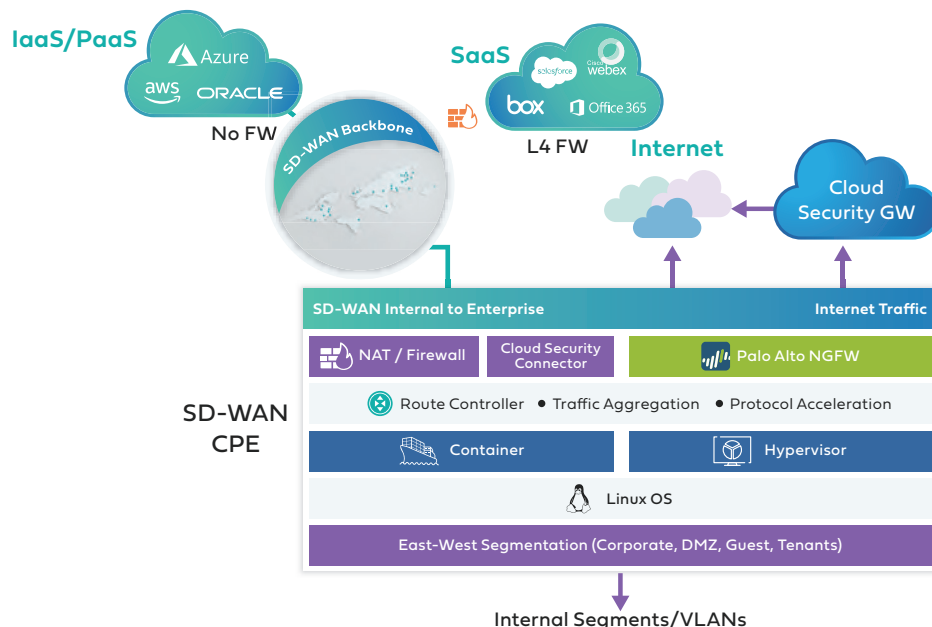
IaaS/PaaS

Azure

aws

ORACLE

No FW

SaaS

salesforce

Cisco webex

box

Office 365

L4 FW

Internet

Cloud Security GW

SD-WAN Backbone

SD-WAN Internal to Enterprise

Internet Traffic

NAT / Firewall

Cloud Security Connector

Palo Alto NGFW

SD-WAN CPE

Route Controller • Traffic Aggregation • Protocol Acceleration

Container

Hypervisor

Linux OS

East-West Segmentation (Corporate, DMZ, Guest, Tenants)

Internal Segments/VLANs